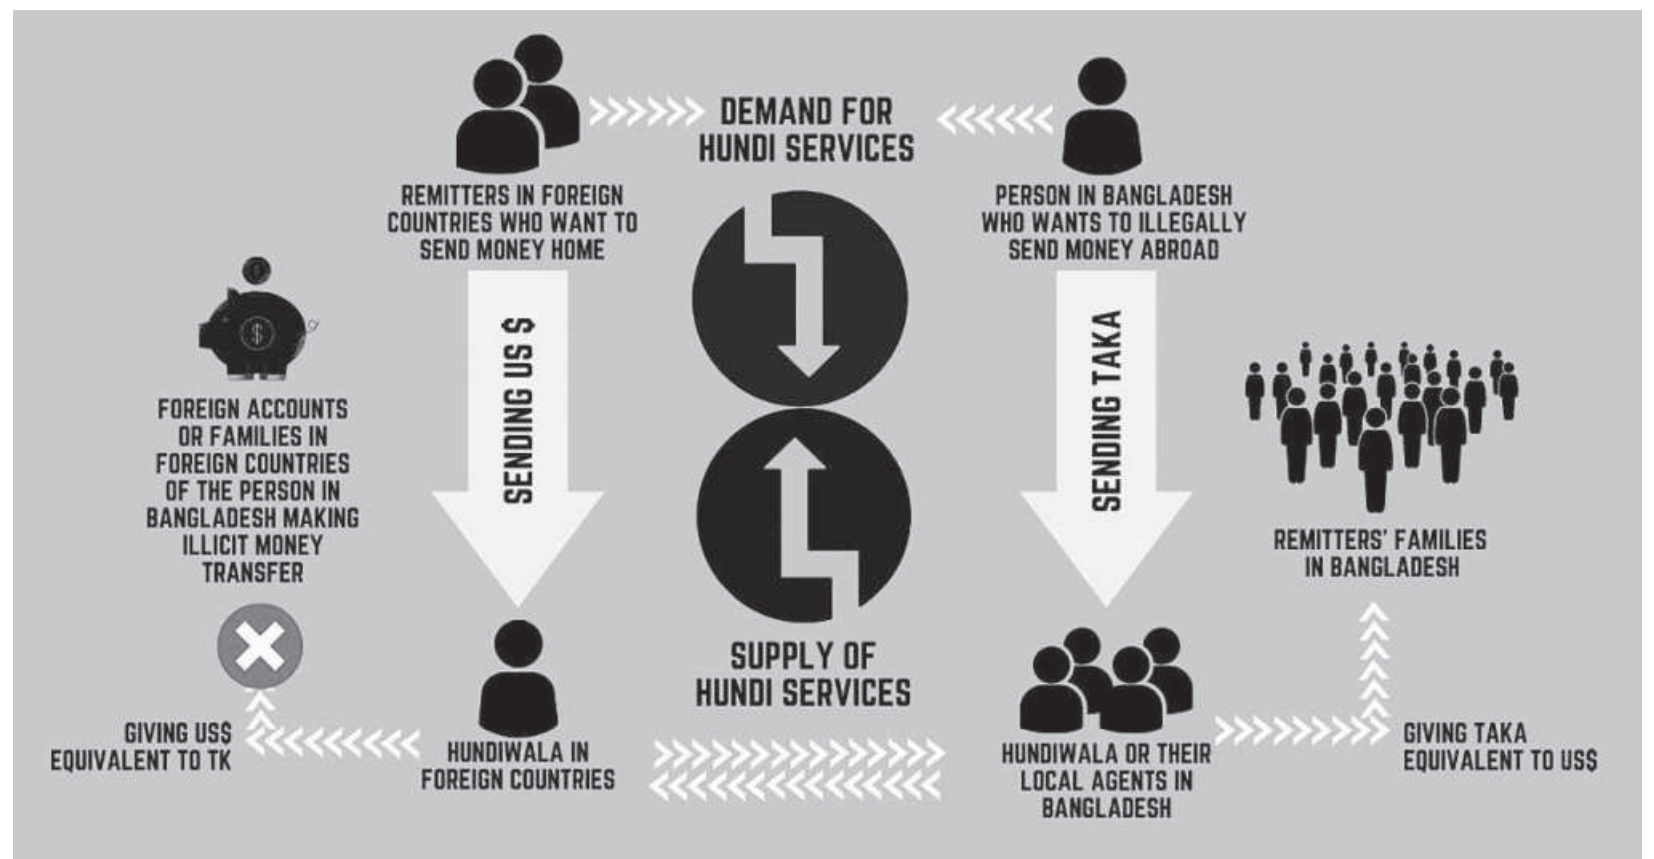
DEMAND FOR HUNDI SERVICES

REMITTERS IN FOREIGN COUNTRIES WHO WANT TO SEND MONEY HOME

PERSON IN BANGLADESH WHO WANTS TO ILLEGALLY SEND MONEY ABROAD

$

FOREIGN ACCOUNTS OR FAMILIES IN FOREIGN COUNTRIES OF THE PERSON IN BANGLADESH MAKING ILLICIT MONEY TRANSFER

SENDING US $

SENDING TAKA

REMITTERS' FAMILIES IN BANGLADESH

SUPPLY OF HUNDI SERVICES

GIVING US$ EQUIVALENT TO TK

HUNDIWALA IN FOREIGN COUNTRIES

HUNDIWALA OR THEIR LOCAL AGENTS IN BANGLADESH

GIVING TAKA EQUIVALENT TO US$